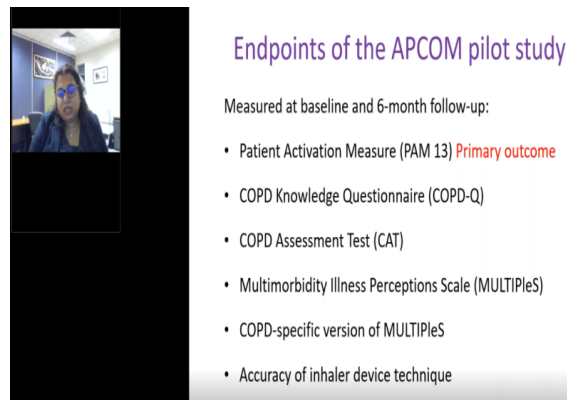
Endpoints of the APCOM pilot study

Measured at baseline and 6-month follow-up:

• Patient Activation Measure (PAM 13) Primary outcome

• COPD Knowledge Questionnaire (COPD-Q)

• COPD Assessment Test (CAT)

• Multimorbidity Illness Perceptions Scale (MULTIPleS)

• COPD-specific version of MULTIPleS

• Accuracy of inhaler device technique